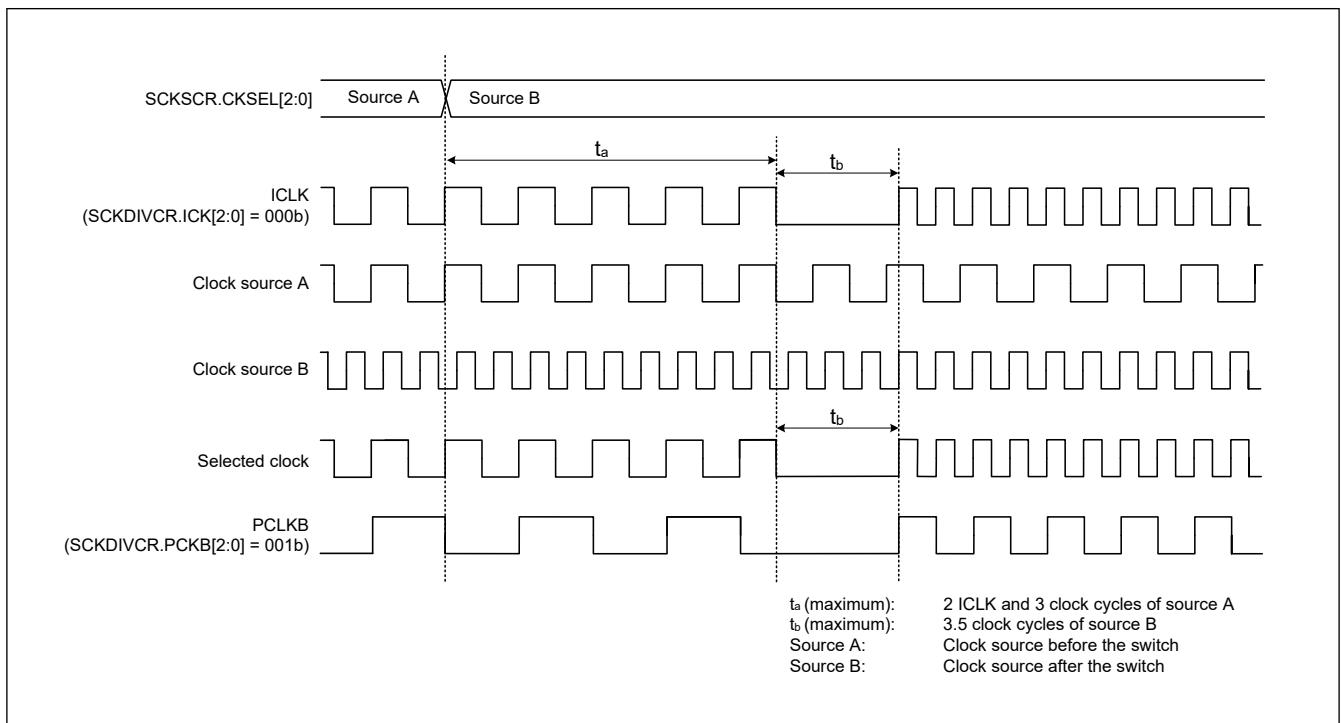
SCKSCR.CKSEL[2:0]
Source A
Source B

$t_a$

$t_b$

ICLK
(SCKDIVCR.ICK[2:0] = 000b)

Clock source A

Clock source B

$t_b$

Selected clock

PCLKB
(SCKDIVCR.PCKB[2:0] = 001b)

$t_a$ (maximum): 2 ICLK and 3 clock cycles of source A
$t_b$ (maximum): 3.5 clock cycles of source B
Source A: Clock source before the switch
Source B: Clock source after the switch